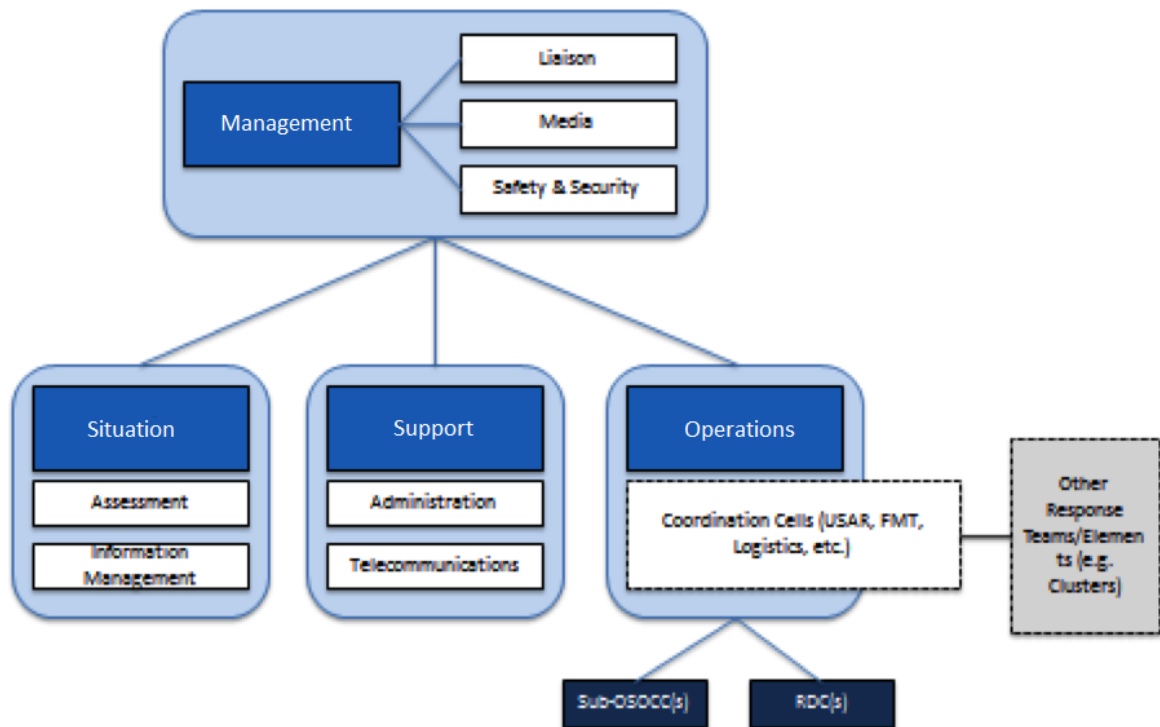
Management

Liaison

Media

Safety & Security

Situation

Assessment

Information Management

Support

Administration

Telecommunications

Operations

Coordination Cells (USAR, FMT, Logistics, etc.)

Other Response Teams/Elements (e.g. Clusters)

Sub-OSOCC(s)

RDC(s)